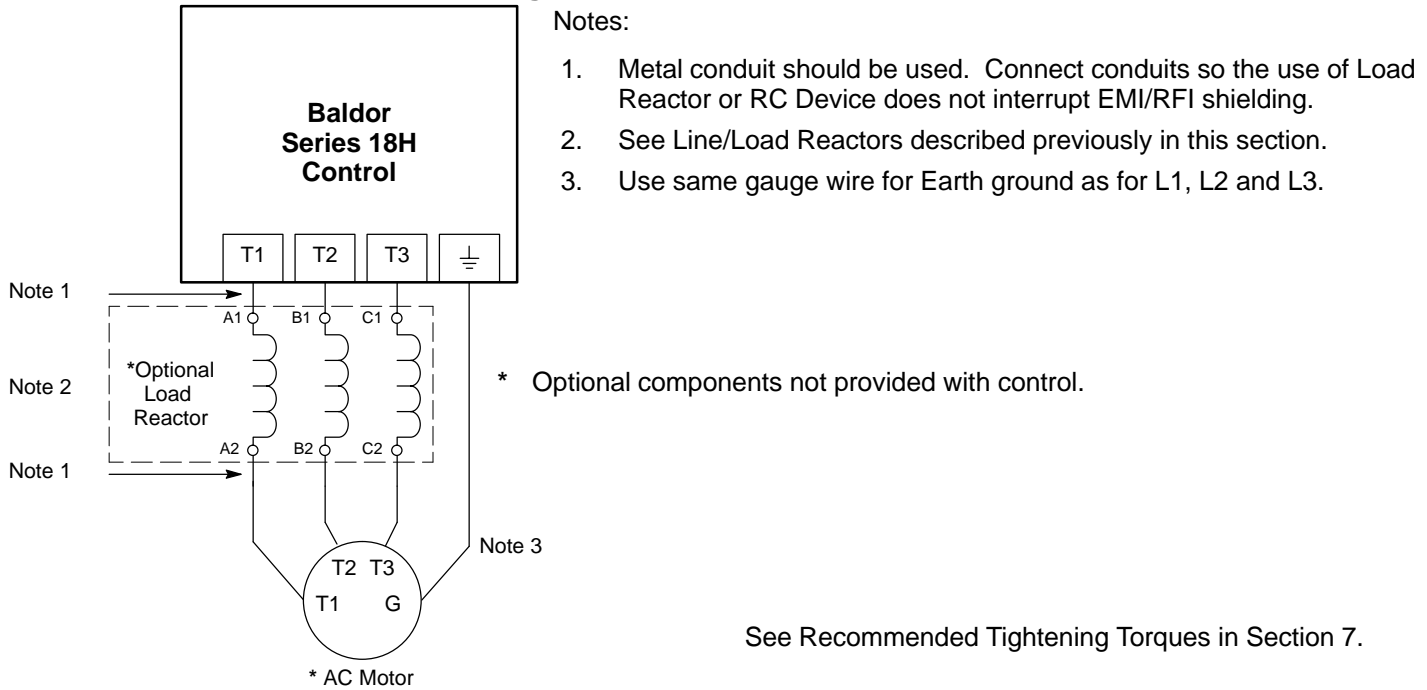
Baldor Series 18H Control

T1
T2
T3
⏚

Note 1
A1
B1
C1
Note 2
*Optional Load Reactor
A2
B2
C2
Note 1

Note 3
T2 T3
T1 G
* AC Motor

Notes:

1. Metal conduit should be used. Connect conduits so the use of Load Reactor or RC Device does not interrupt EMI/RFI shielding.

2. See Line/Load Reactors described previously in this section.

3. Use same gauge wire for Earth ground as for L1, L2 and L3.

* Optional components not provided with control.

See Recommended Tightening Torques in Section 7.